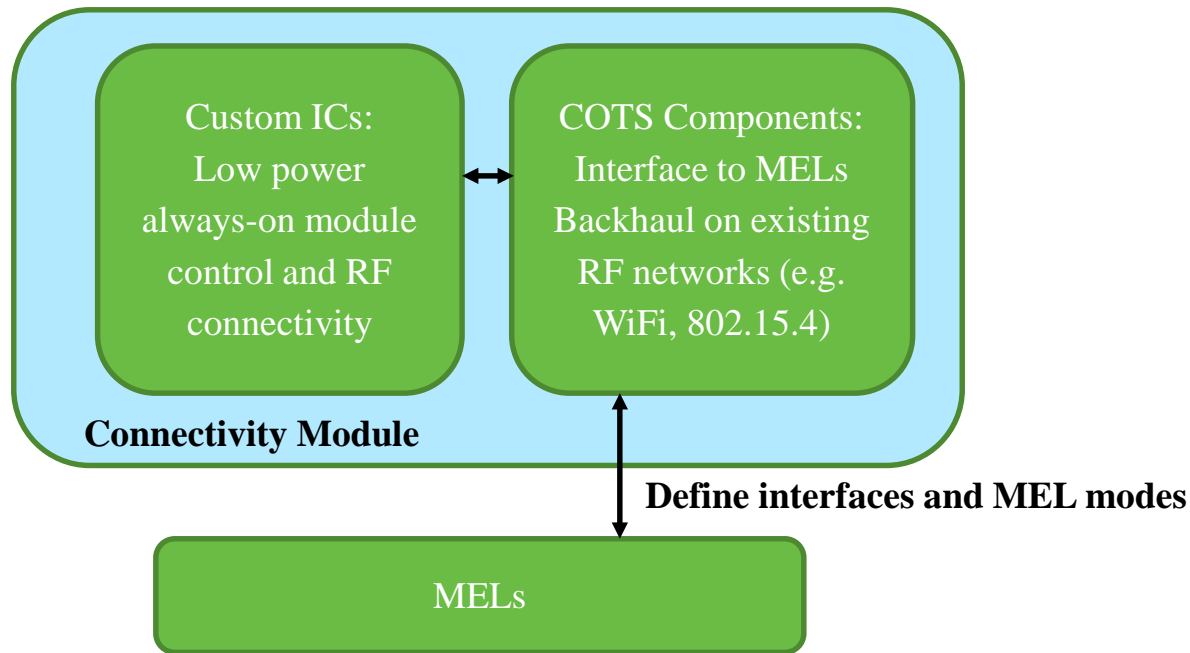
Custom ICs:
Low power always-on module control and RF connectivity

COTS Components:
Interface to MELs
Backhaul on existing RF networks (e.g. WiFi, 802.15.4)

Connectivity Module

Define interfaces and MEL modes

MELs